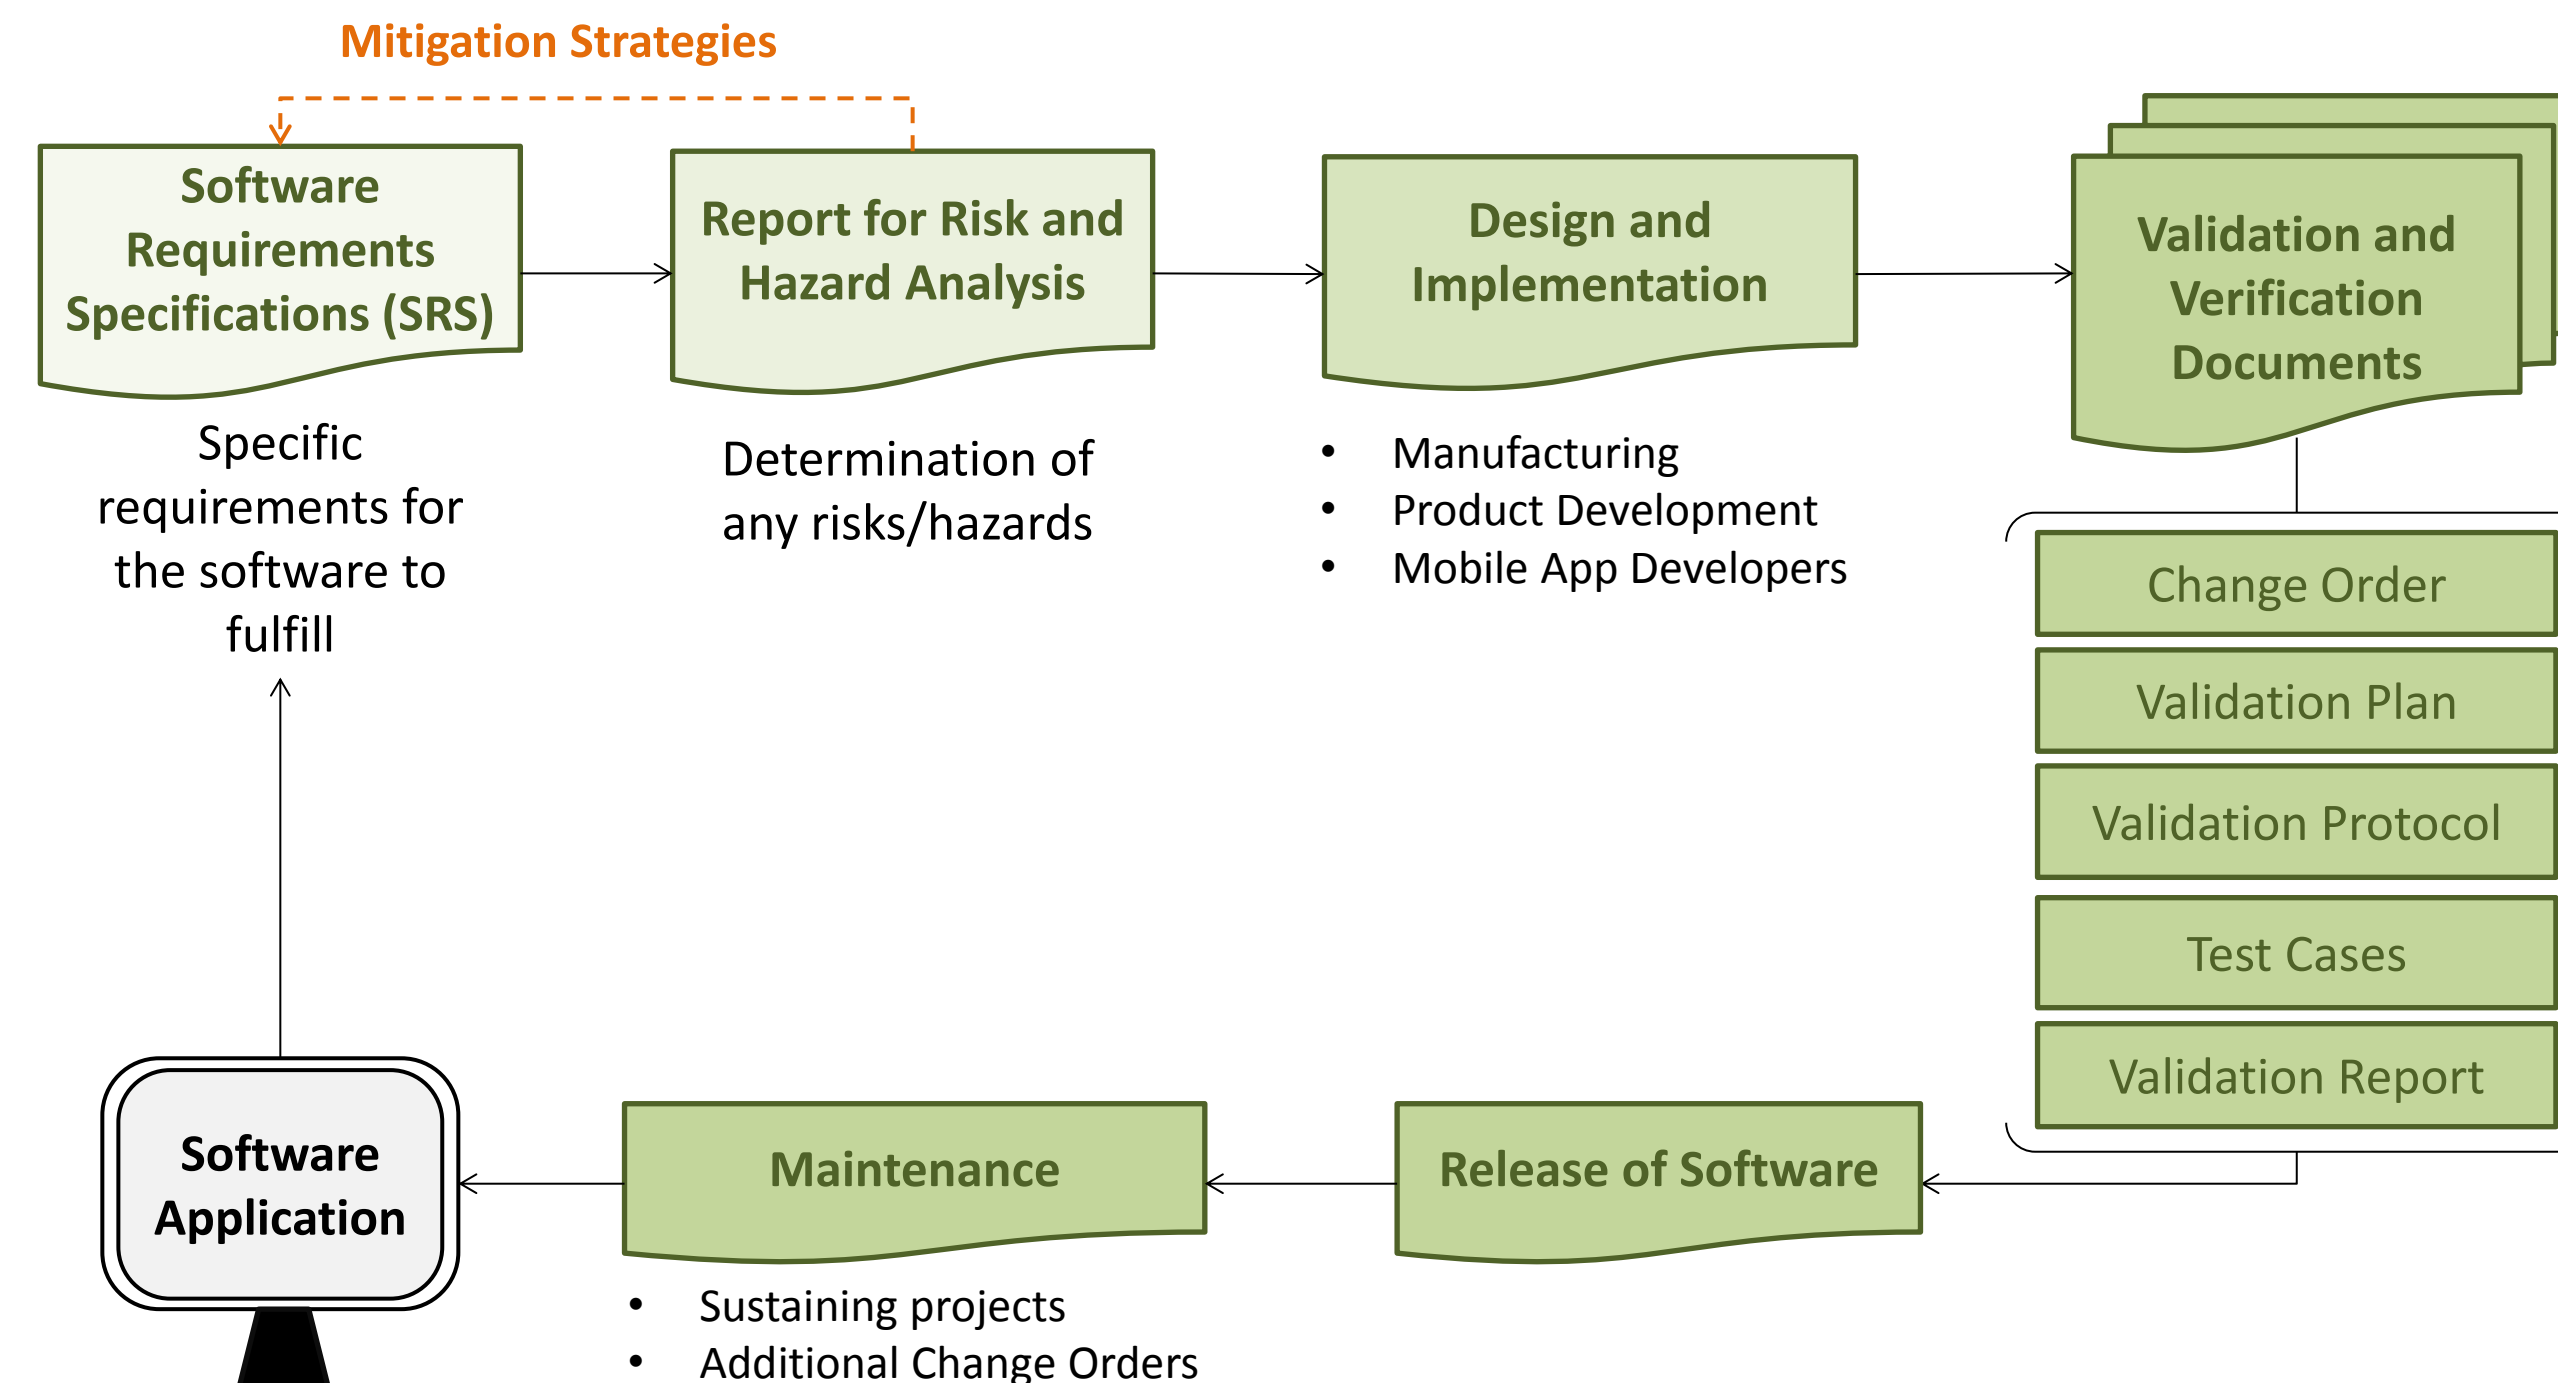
Mitigation Strategies

Software Requirements Specifications (SRS)

Specific requirements for the software to fulfill

Report for Risk and Hazard Analysis

Determination of any risks/hazards

Design and Implementation

- Manufacturing
- Product Development
- Mobile App Developers

Validation and Verification Documents

Change Order

Validation Plan

Validation Protocol

Test Cases

Validation Report

Software Application

Maintenance

- Sustaining projects
- Additional Change Orders

Release of Software